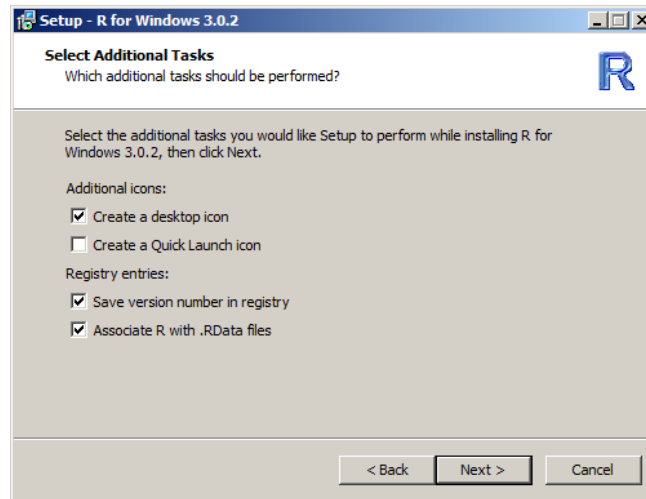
Setup - R for Windows 3.0.2

Select Additional Tasks
Which additional tasks should be performed?

R

Select the additional tasks you would like Setup to perform while installing R for Windows 3.0.2, then click Next.

Additional icons:

☑ Create a desktop icon

☐ Create a Quick Launch icon

Registry entries:

☑ Save version number in registry

☑ Associate R with .RData files

< Back | Next > | Cancel